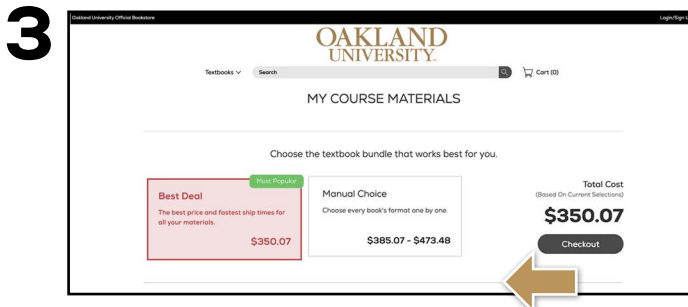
3

Oakland University Official Bookstore

Login/Sign U

OAKLAND UNIVERSITY.

Textbooks

Search

Cart (0)

MY COURSE MATERIALS

Choose the textbook bundle that works best for you.

Most Popular

Best Deal

The best price and fastest ship times for all your materials.

$350.07

Manual Choice

Choose every book's format one by one.

$385.07 - $473.48

Total Cost

(Based On Current Selections)

$350.07

Checkout